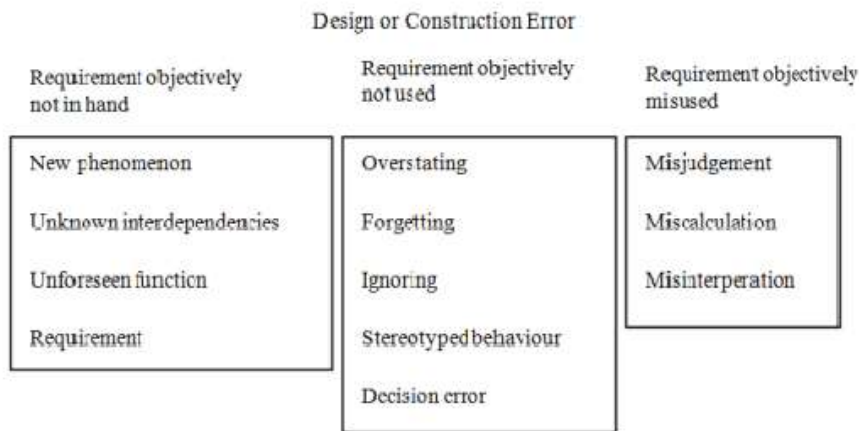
Design or Construction Error

Requirement objectively not in hand

New phenomenon

Unknown interdependencies

Unforeseen function

Requirement

Requirement objectively not used

Overstating

Forgetting

Ignoring

Stereotyped behaviour

Decision error

Requirement objectively misused

Misjudgement

Miscalculation

Misinterperation